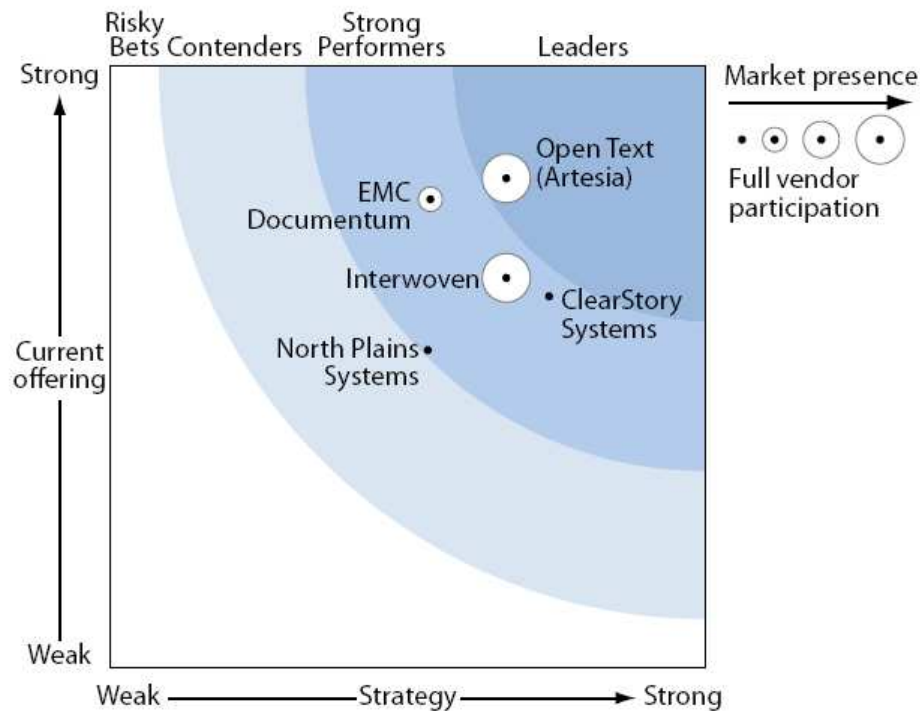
Risky Bets Contenders Strong Performers Leaders

Market presence

Full vendor participation

Strong

Current offering

Weak

Open Text (Artesia)

EMC Documentum

Interwoven

ClearStory Systems

North Plains Systems

Weak Strategy Strong